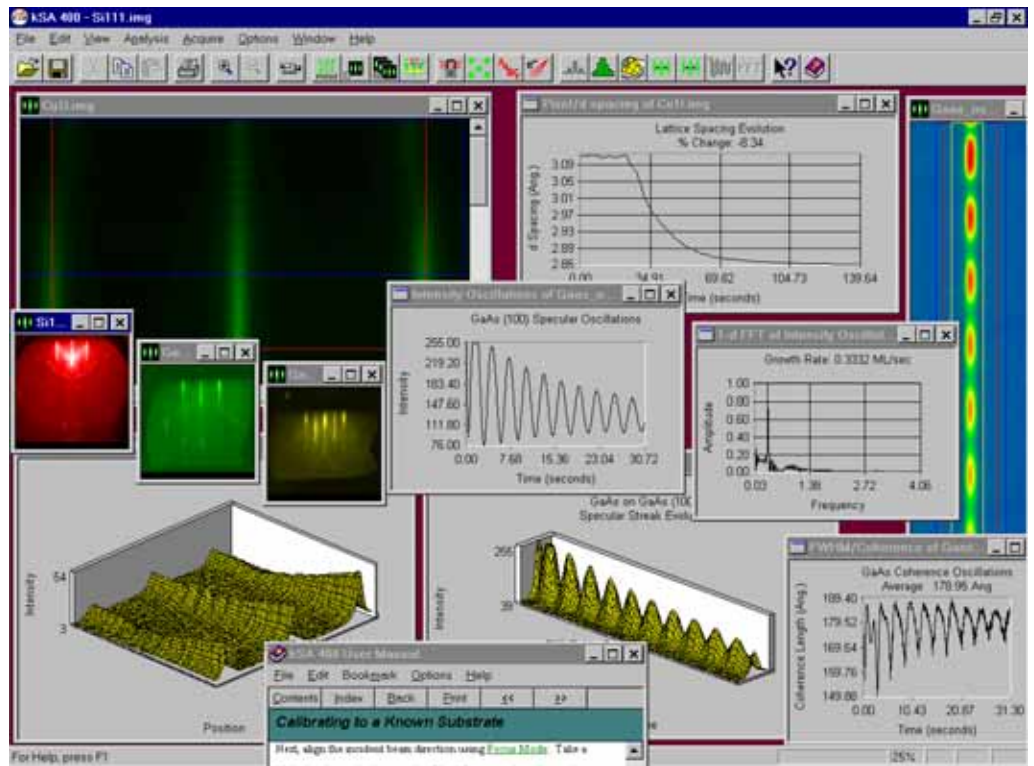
kSA 400 - Si111.img

File Edit View Analysis Acquire Options Window Help

Cu11.img

Plot of d spacing of Cu11.img

Lattice Spacing Evolution
% Change: -8.34

3.09
3.05
3.01
2.97
2.93
2.89
2.85

d Spacing (Ang.)

0.00 34.91 69.82 104.73 139.64

Time (seconds)

GaAs_os

Si1...

Ge...

Si...

Intensity Oscillations of GaAs_o...

GaAs (100) Specular Oscillations

255.00
219.20
183.40
147.60
111.80
76.00

Intensity

0.00 7.68 15.36 23.04 30.72

Time (seconds)

1-d FFT of Intensity Oscillat...

Growth Rate: 0.3332 ML/sec

1.00
0.80
0.60
0.40
0.20
0.00

Amplitude

0.03 1.38 2.72 4.06

Frequency

GaAs on GaAs (100)
Specular Streak Evolu

Intensity

64

3

Position

Intensity

255

39

FWHM/Coherence of GaAs...

GaAs Coherence Oscillations
Average: 178.95 Ang

189.40
179.52
169.64
159.76
149.88

Coherence Length (Ang.)

0.00 10.43 20.87 31.30

Time (seconds)

kSA 400 User Manual

File Edit Bookmark Options Help

Contents Index Back Print << >>

Calibrating to a Known Substrate

Next, align the incident beam direction using Focus Mode. Take a

For Help, press F1

25%